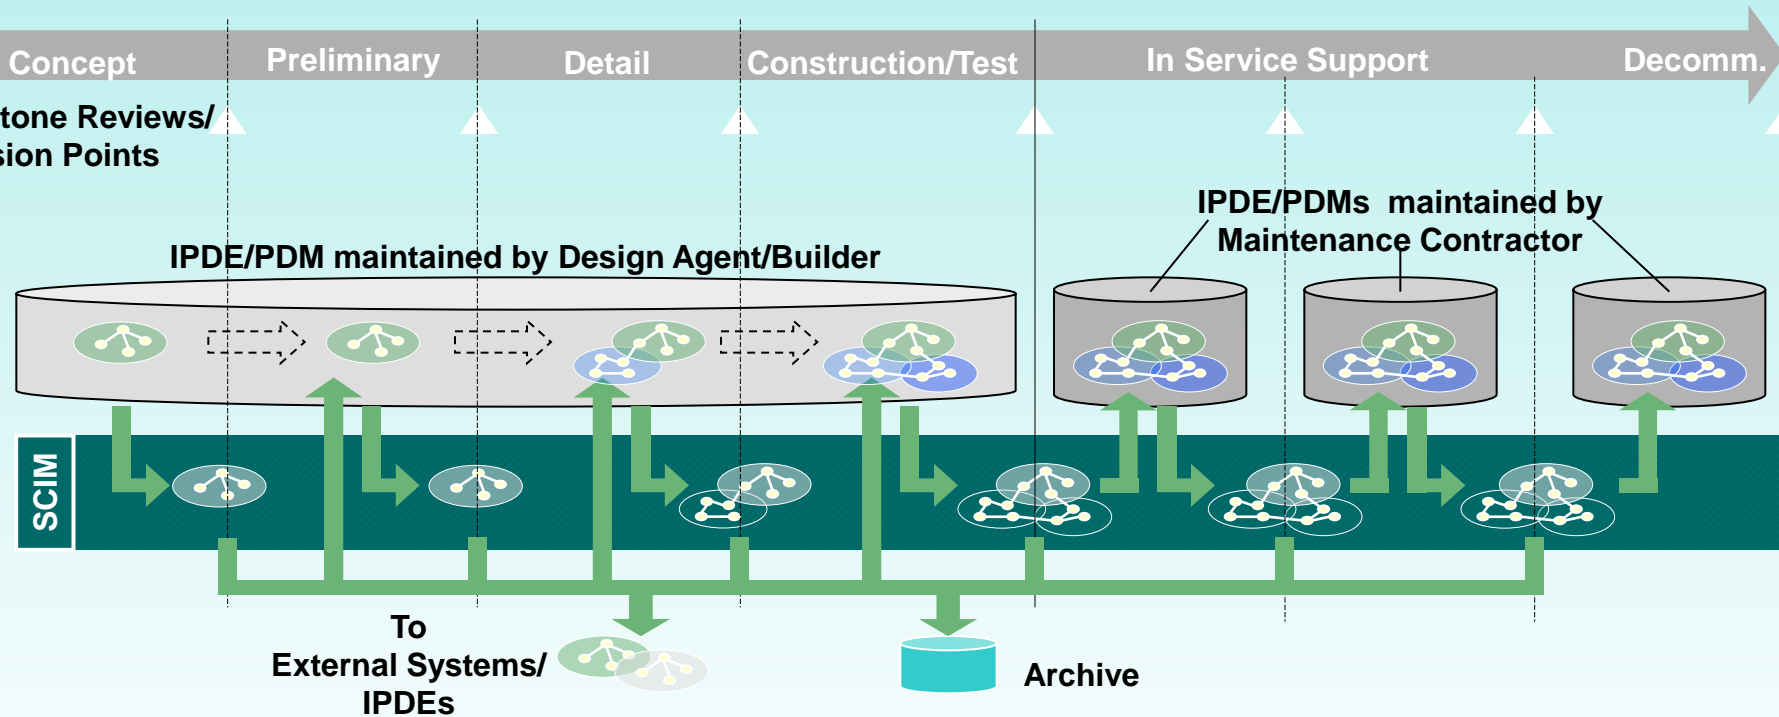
Concept Preliminary Detail Construction/Test In Service Support Decomm.

tone Reviews/
sion Points

IPDE/PDMs maintained by Maintenance Contractor

IPDE/PDM maintained by Design Agent/Builder

SCIM

To External Systems/ IPDEs

Archive